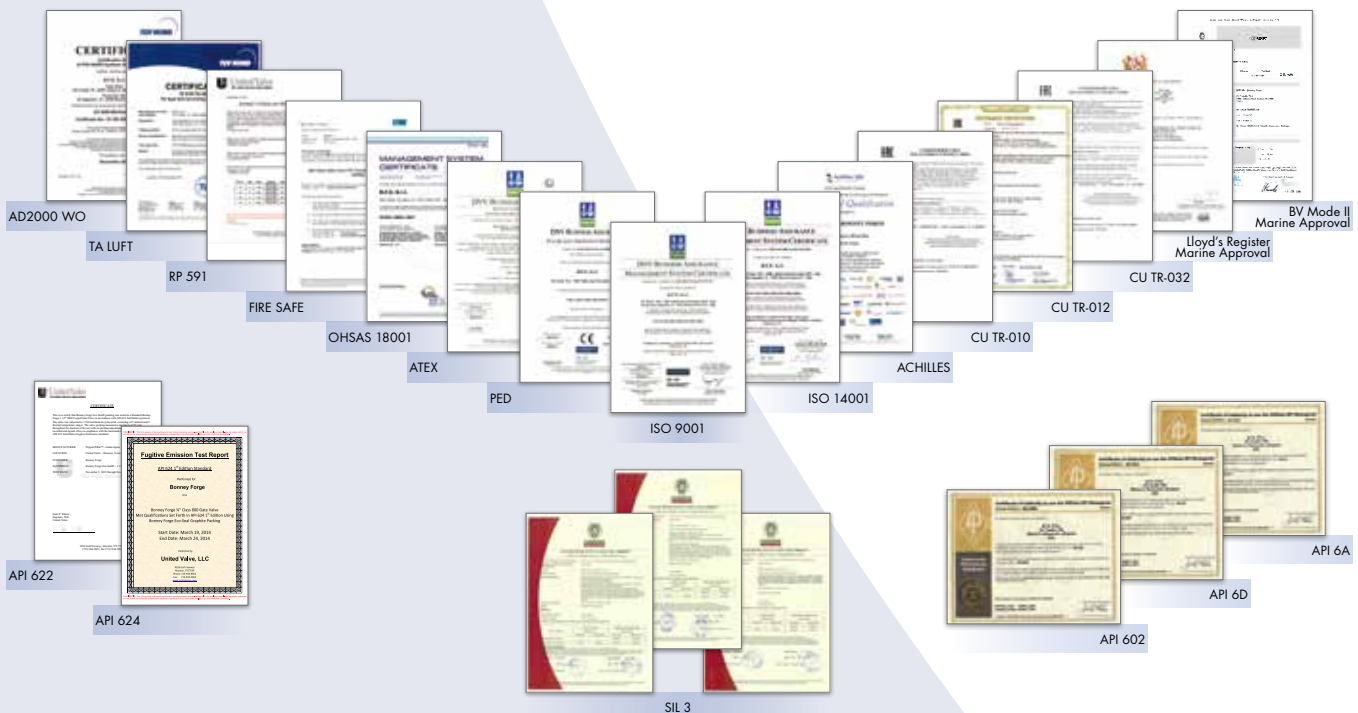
CERTIFICATE

CERTIFICATE

MANAGEMENT SYSTEM CERTIFICATE

AD2000 WO

TA LUFT

RP 591

FIRE SAFE

OHSAS 18001

ATEX

PED

ISO 9001

ISO 14001

ACHILLES

CU TR-010

CU TR-012

CU TR-032

Lloyd's Register Marine Approval

BV Mode II Marine Approval

Fugitive Emission Test Report

API 624 1st Edition Standard

Bonney Forge

Start Date: March 19, 2014
End Date: March 24, 2014

United Valve, LLC

API 622

API 624

SIL 3

API 6A

API 6D

API 602